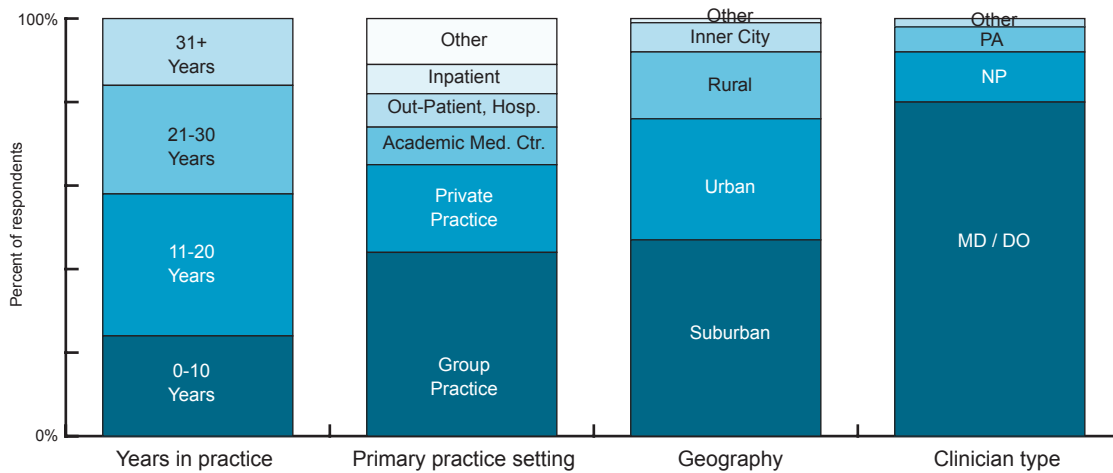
100%

0%

Percent of respondents

31+ Years

21-30 Years

11-20 Years

0-10 Years

Other

Inpatient

Out-Patient, Hosp.

Academic Med. Ctr.

Private Practice

Group Practice

Other

Inner City

Rural

Urban

Suburban

Other

PA

NP

MD / DO

Years in practice

Primary practice setting

Geography

Clinician type